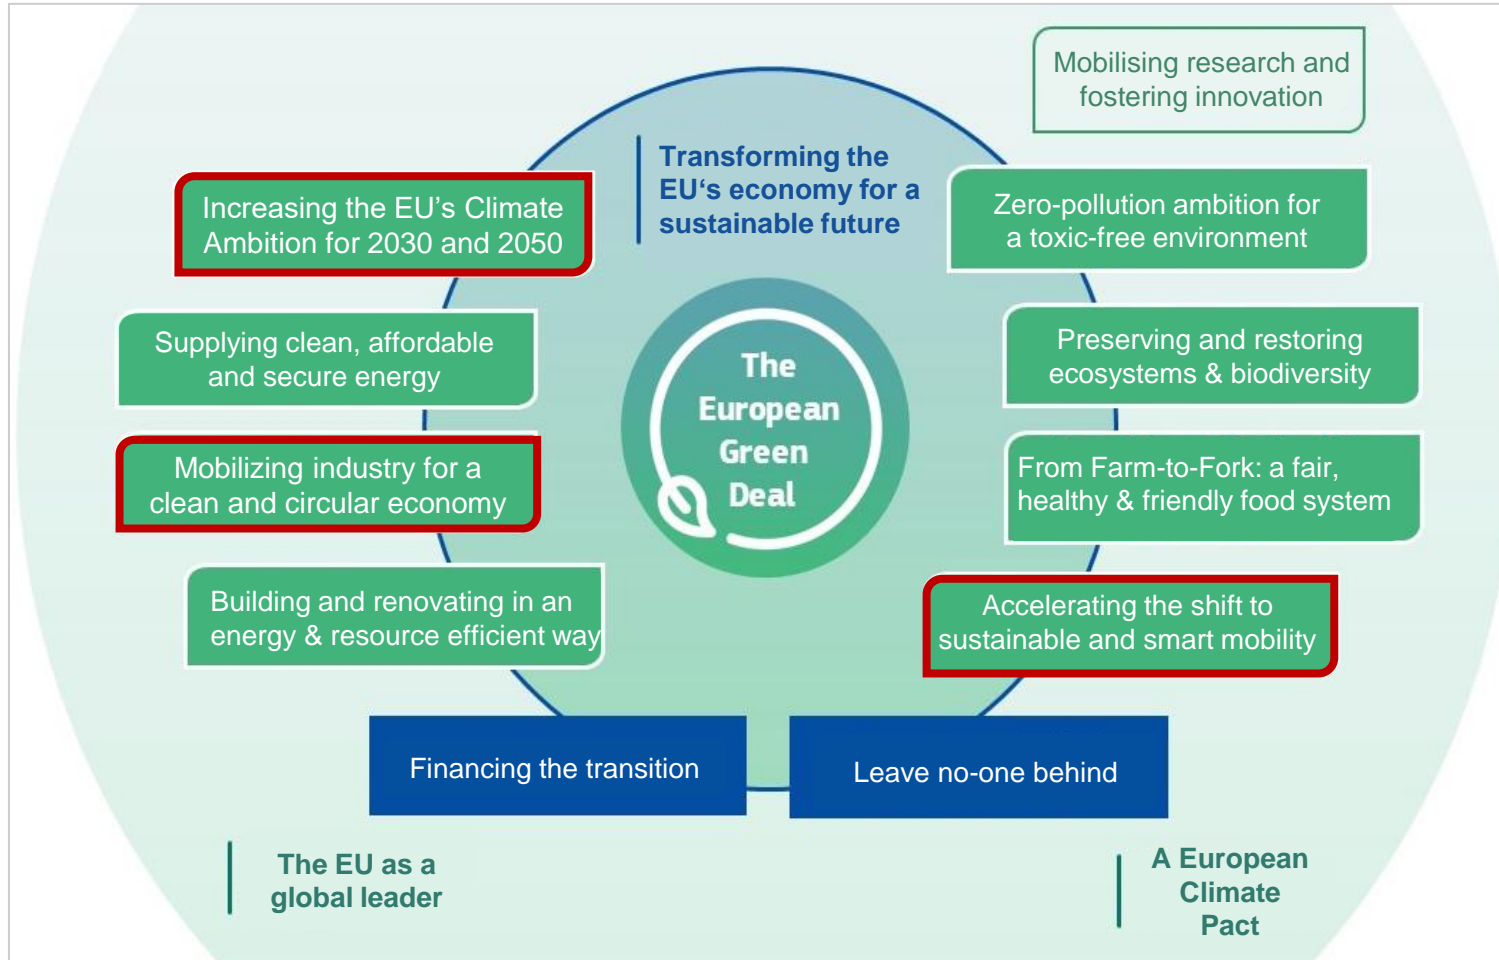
Mobilising research and fostering innovation

Transforming the EU's economy for a sustainable future

Increasing the EU's Climate Ambition for 2030 and 2050

Zero-pollution ambition for a toxic-free environment

Supplying clean, affordable and secure energy

Preserving and restoring ecosystems & biodiversity

The European Green Deal

Mobilizing industry for a clean and circular economy

From Farm-to-Fork: a fair, healthy & friendly food system

Building and renovating in an energy & resource efficient way

Accelerating the shift to sustainable and smart mobility

Financing the transition

Leave no-one behind

The EU as a global leader

A European Climate Pact